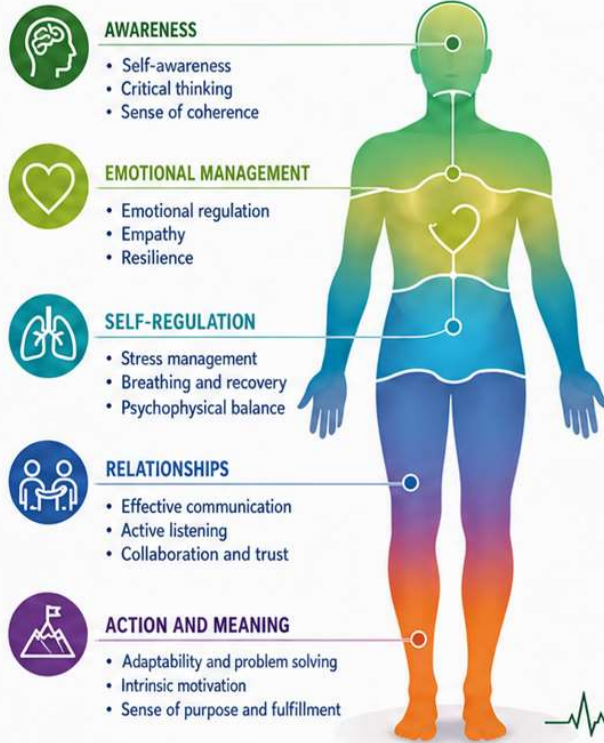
AWARENESS
• Self-awareness
• Critical thinking
• Sense of coherence

EMOTIONAL MANAGEMENT
• Emotional regulation
• Empathy
• Resilience

SELF-REGULATION
• Stress management
• Breathing and recovery
• Psychophysical balance

RELATIONSHIPS
• Effective communication
• Active listening
• Collaboration and trust

ACTION AND MEANING
• Adaptability and problem solving
• Intrinsic motivation
• Sense of purpose and fulfillment